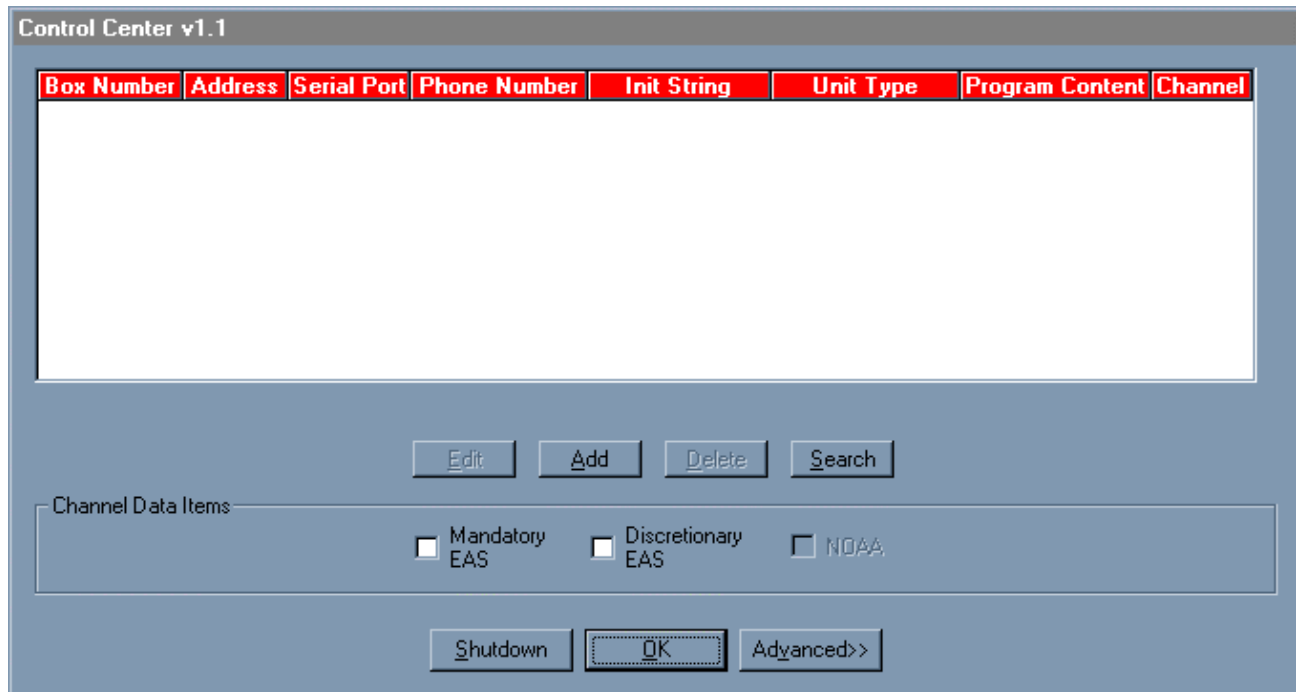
Control Center v1.1

| Box Number | Address | Serial Port | Phone Number | Init String | Unit Type | Program Content | Channel |
|---|---|---|---|---|---|---|---|

Edit Add Delete Search

Channel Data Items

Mandatory EAS
Discretionary EAS
NOAA

Shutdown OK Advanced>>